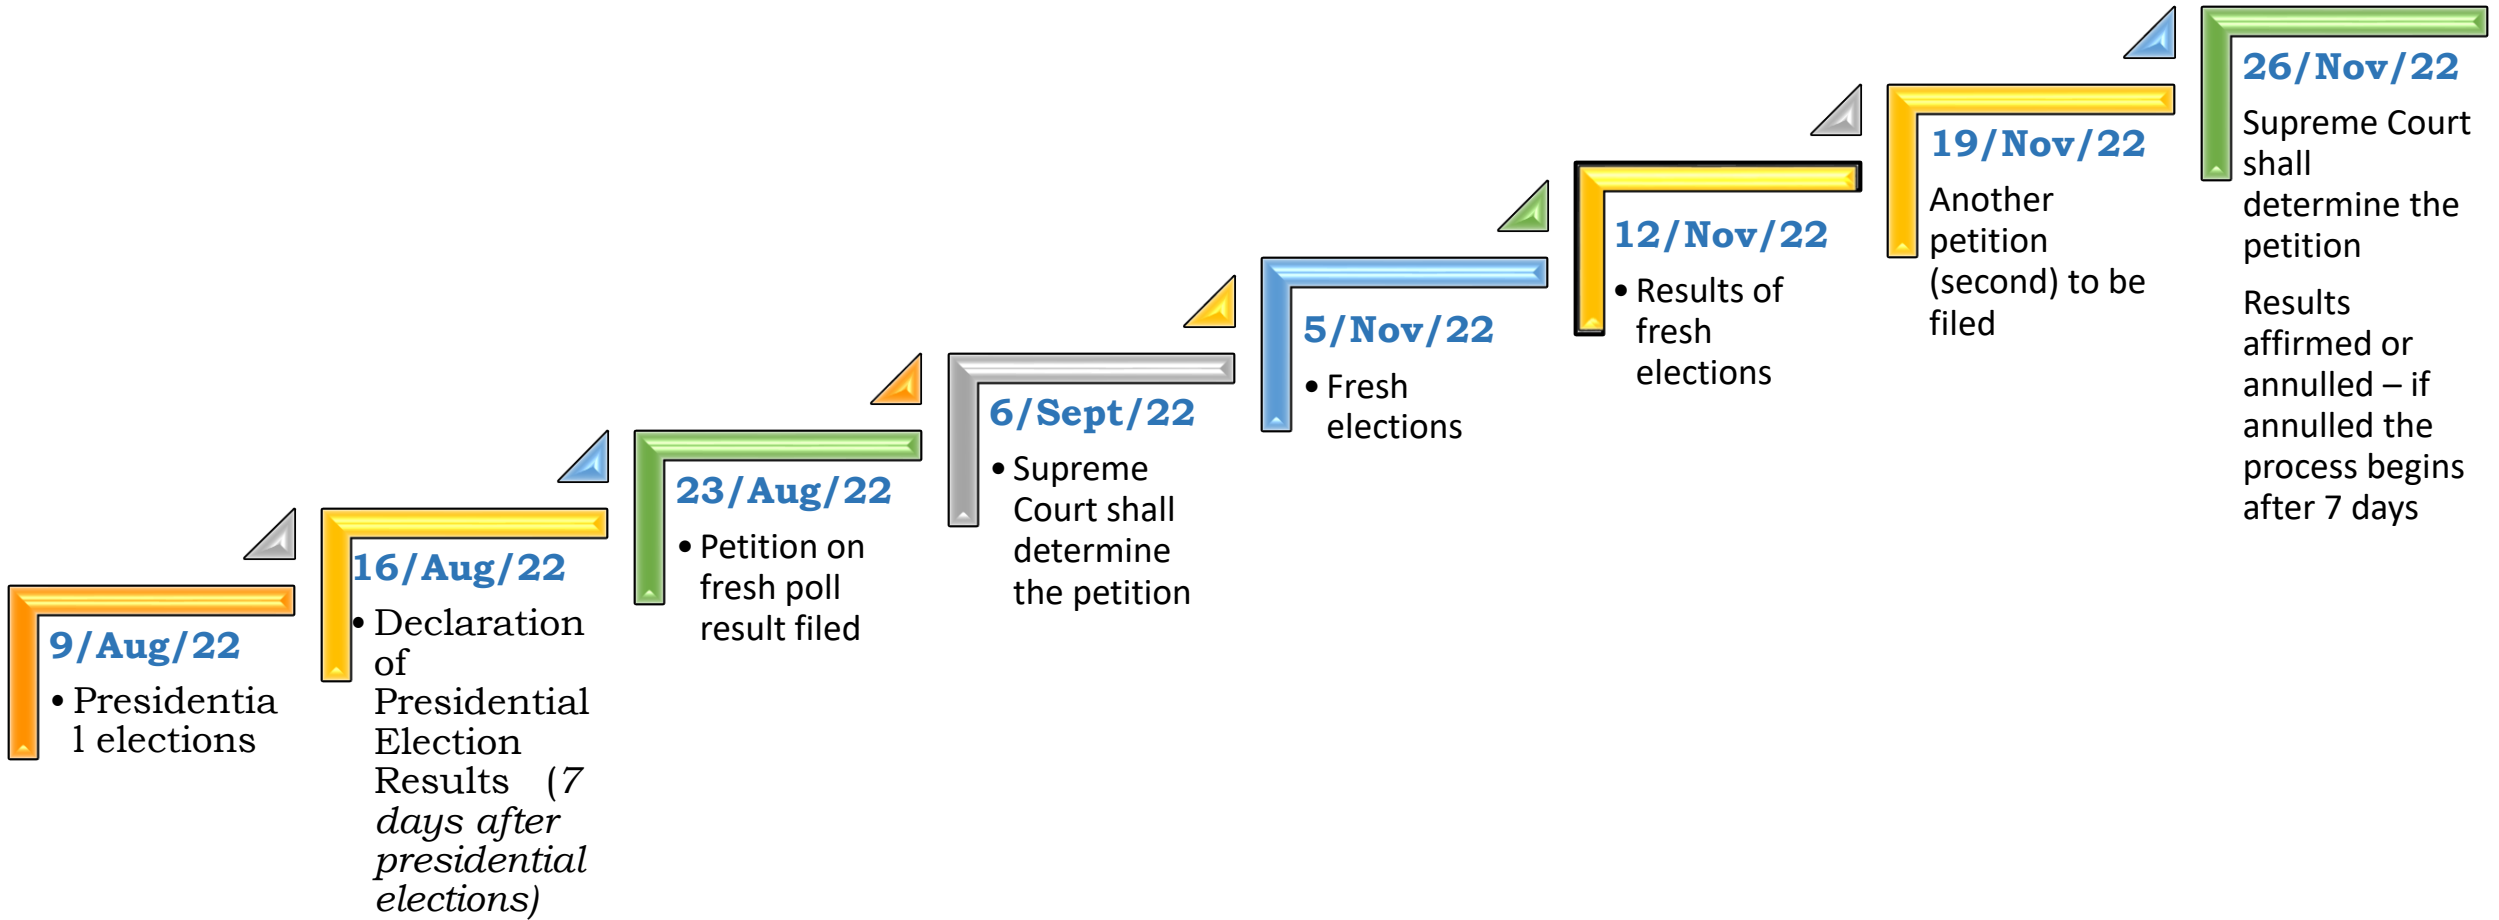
9/Aug/22

• Presidentia l elections

16/Aug/22

• Declaration of Presidential Election Results (*7 days after presidential elections)*

23/Aug/22

• Petition on fresh poll result filed

6/Sept/22

• Supreme Court shall determine the petition

5/Nov/22

• Fresh elections

12/Nov/22

• Results of fresh elections

19/Nov/22

Another petition (second) to be filed

26/Nov/22

Supreme Court shall determine the petition

Results affirmed or annulled – if annulled the process begins after 7 days